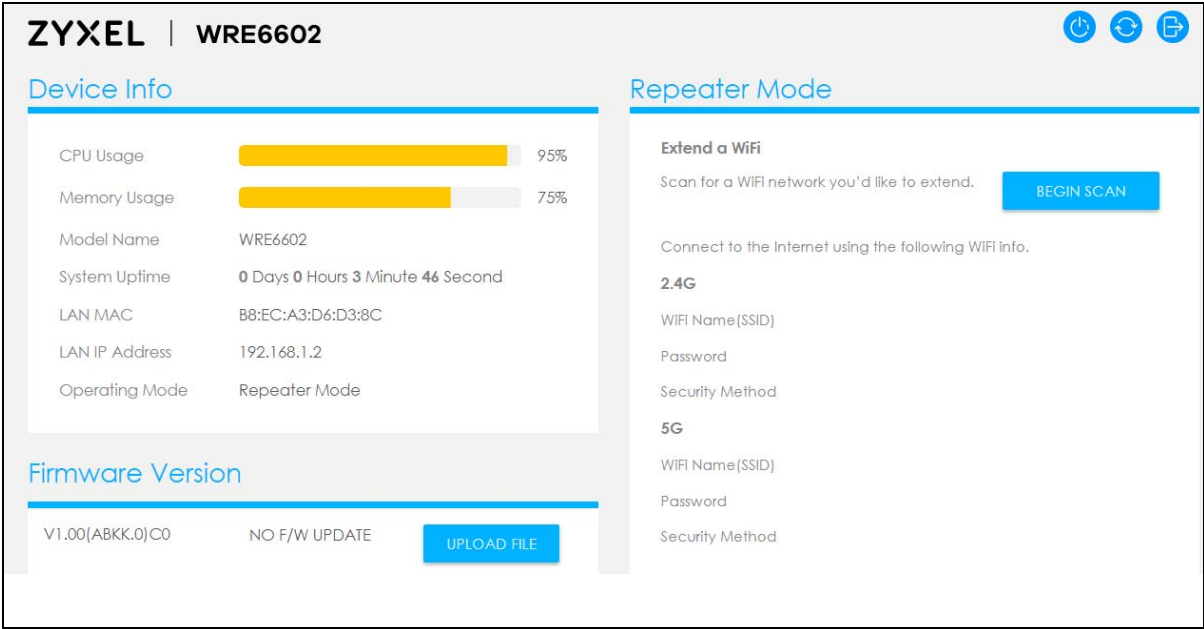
ZYXEL | WRE6602

Device Info

CPU Usage 95%

Memory Usage 75%

Model Name WRE6602

System Uptime 0 Days 0 Hours 3 Minute 46 Second

LAN MAC B8:EC:A3:D6:D3:8C

LAN IP Address 192.168.1.2

Operating Mode Repeater Mode

Firmware Version

V1.00(ABKK.0)C0 NO F/W UPDATE UPLOAD FILE

Repeater Mode

Extend a WiFi

Scan for a WiFi network you'd like to extend.

BEGIN SCAN

Connect to the Internet using the following WiFi info.

2.4G

WiFi Name(SSID)

Password

Security Method

5G

WiFi Name(SSID)

Password

Security Method